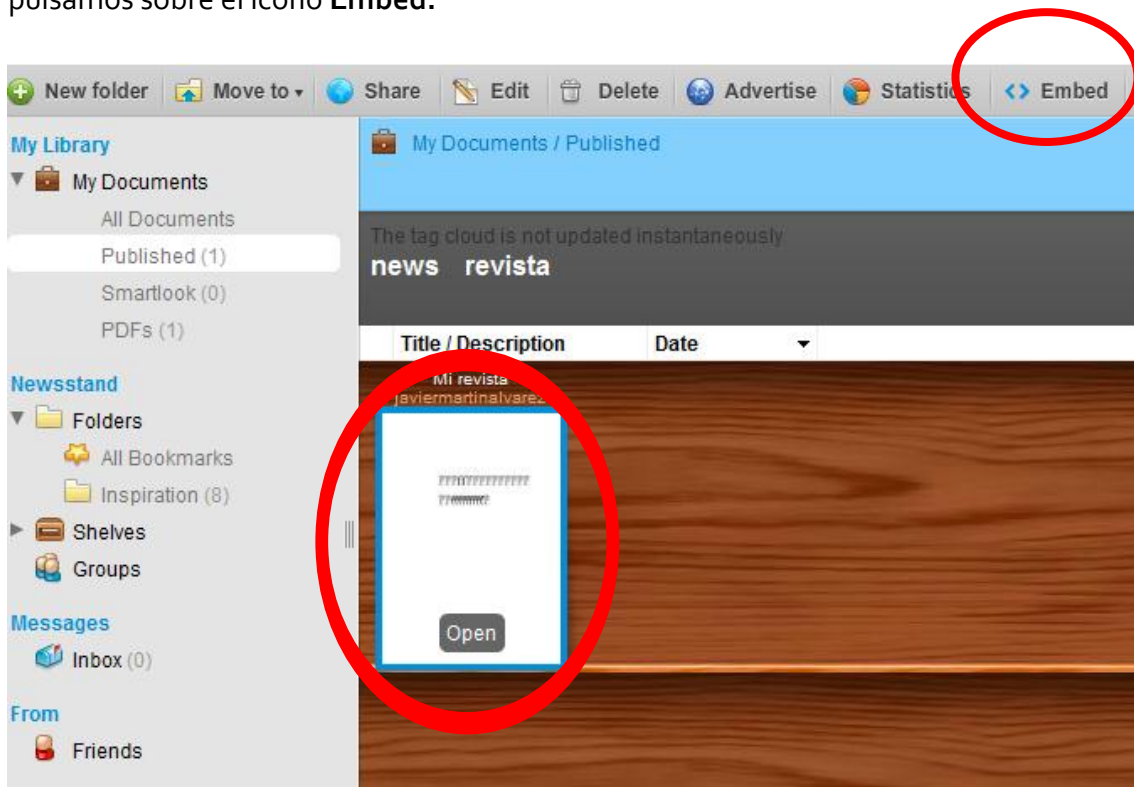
pulsamos sobre el icono **Embed.**

New folder Move to Share Edit Delete Advertise Statistics <> Embed

My Library
My Documents
All Documents
Published (1)
Smartlook (0)
PDFs (1)

Newsstand
Folders
All Bookmarks
Inspiration (8)
Shelves
Groups

Messages
Inbox (0)

From
Friends

My Documents / Published

The tag cloud is not updated instantaneously
news revista

Title / Description | Date

Mi revista
javiermartinalvarez

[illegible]

Open